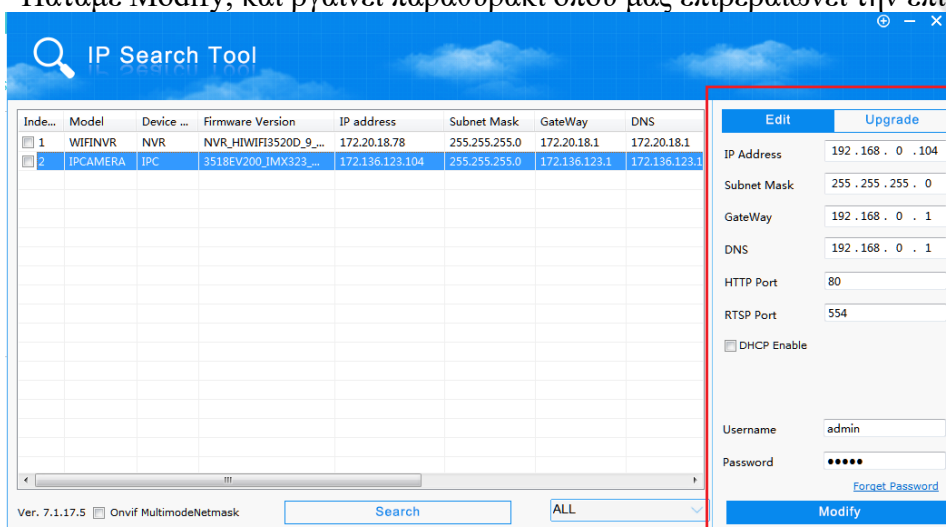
Πατάμε Modify, και βγαίνει παραθυράκι όπου μας επιβεβαιώνει την επ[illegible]

IP Search Tool

| Inde... | Model | Device ... | Firmware Version | IP address | Subnet Mask | GateWay | DNS |
|---|---|---|---|---|---|---|---|
| 1 | WIFINVR | NVR | NVR_HIWIFI3520D_9_... | 172.20.18.78 | 255.255.255.0 | 172.20.18.1 | 172.20.18.1 |
| 2 | IPCAMERA | IPC | 3518EV200_IMX323_... | 172.136.123.104 | 255.255.255.0 | 172.136.123.1 | 172.136.123.1 |

Ver. 7.1.17.5 Onvif MultimodeNetmask
Search
ALL

Edit
Upgrade
IP Address 192 . 168 . 0 . 104
Subnet Mask 255 . 255 . 255 . 0
GateWay 192 . 168 . 0 . 1
DNS 192 . 168 . 0 . 1
HTTP Port 80
RTSP Port 554
DHCP Enable
Username admin
Password •••••
Forget Password
Modify